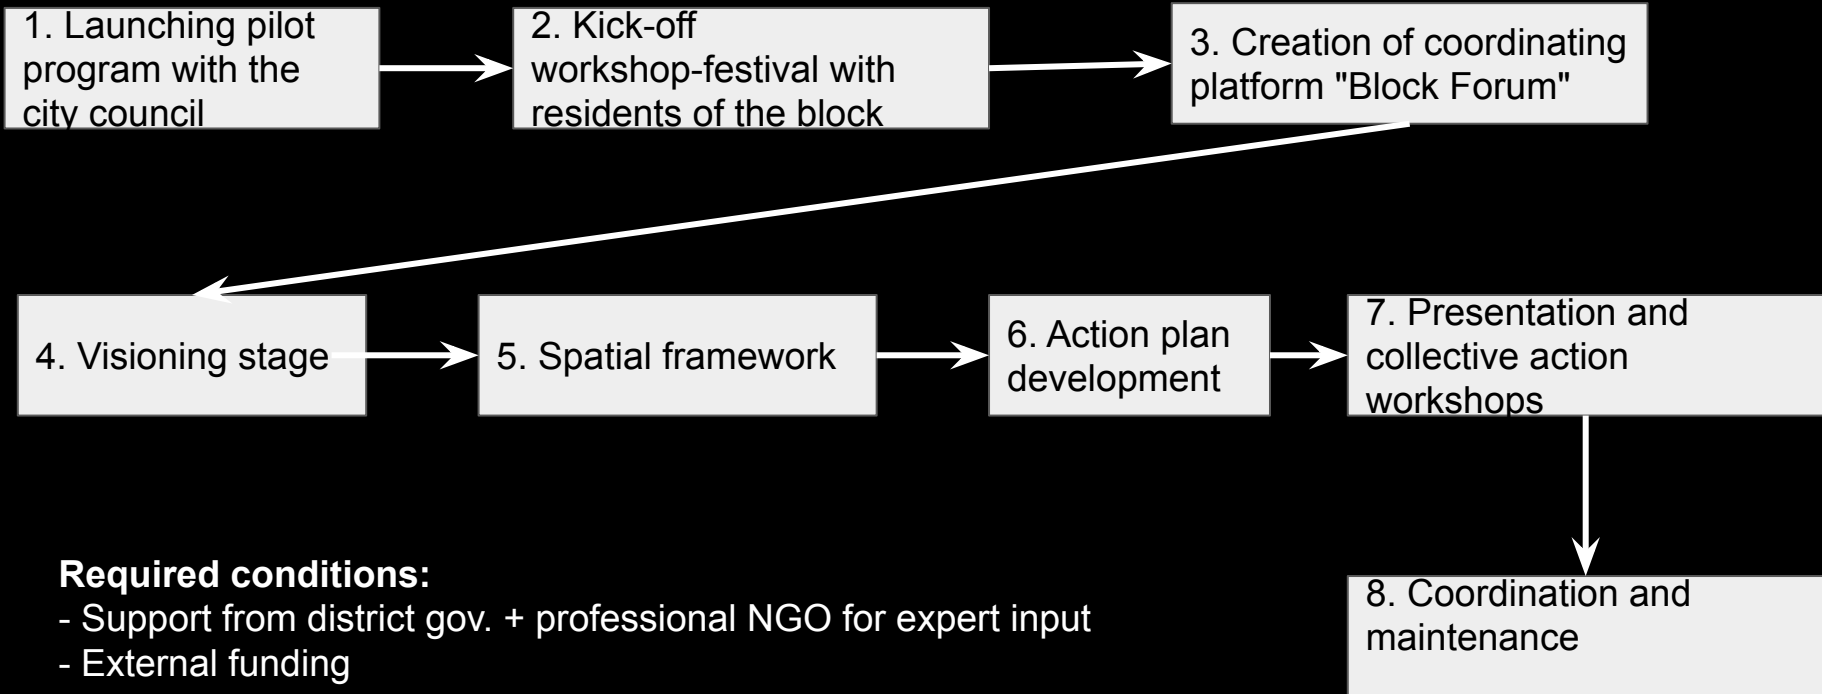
1. Launching pilot program with the city council

2. Kick-off workshop-festival with residents of the block

3. Creation of coordinating platform "Block Forum"

4. Visioning stage

5. Spatial framework

6. Action plan development

7. Presentation and collective action workshops

8. Coordination and maintenance

**Required conditions:**
- Support from district gov. + professional NGO for expert input
- External funding